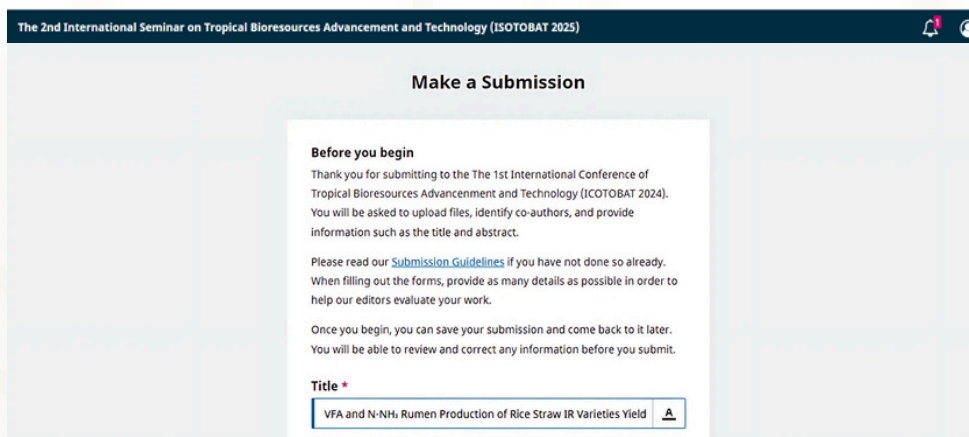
The 2nd International Seminar on Tropical Bioresources Advancement and Technology (ISOTOBAT 2025)

1

Make a Submission

Before you begin

Thank you for submitting to the The 1st International Conference of Tropical Bioresources Advancement and Technology (ICOTOBAT 2024). You will be asked to upload files, identify co-authors, and provide information such as the title and abstract.

Please read our Submission Guidelines if you have not done so already. When filling out the forms, provide as many details as possible in order to help our editors evaluate your work.

Once you begin, you can save your submission and come back to it later. You will be able to review and correct any information before you submit.

Title *

VFA and N-$NH_3$ Rumen Production of Rice Straw IR Varieties Yield

A